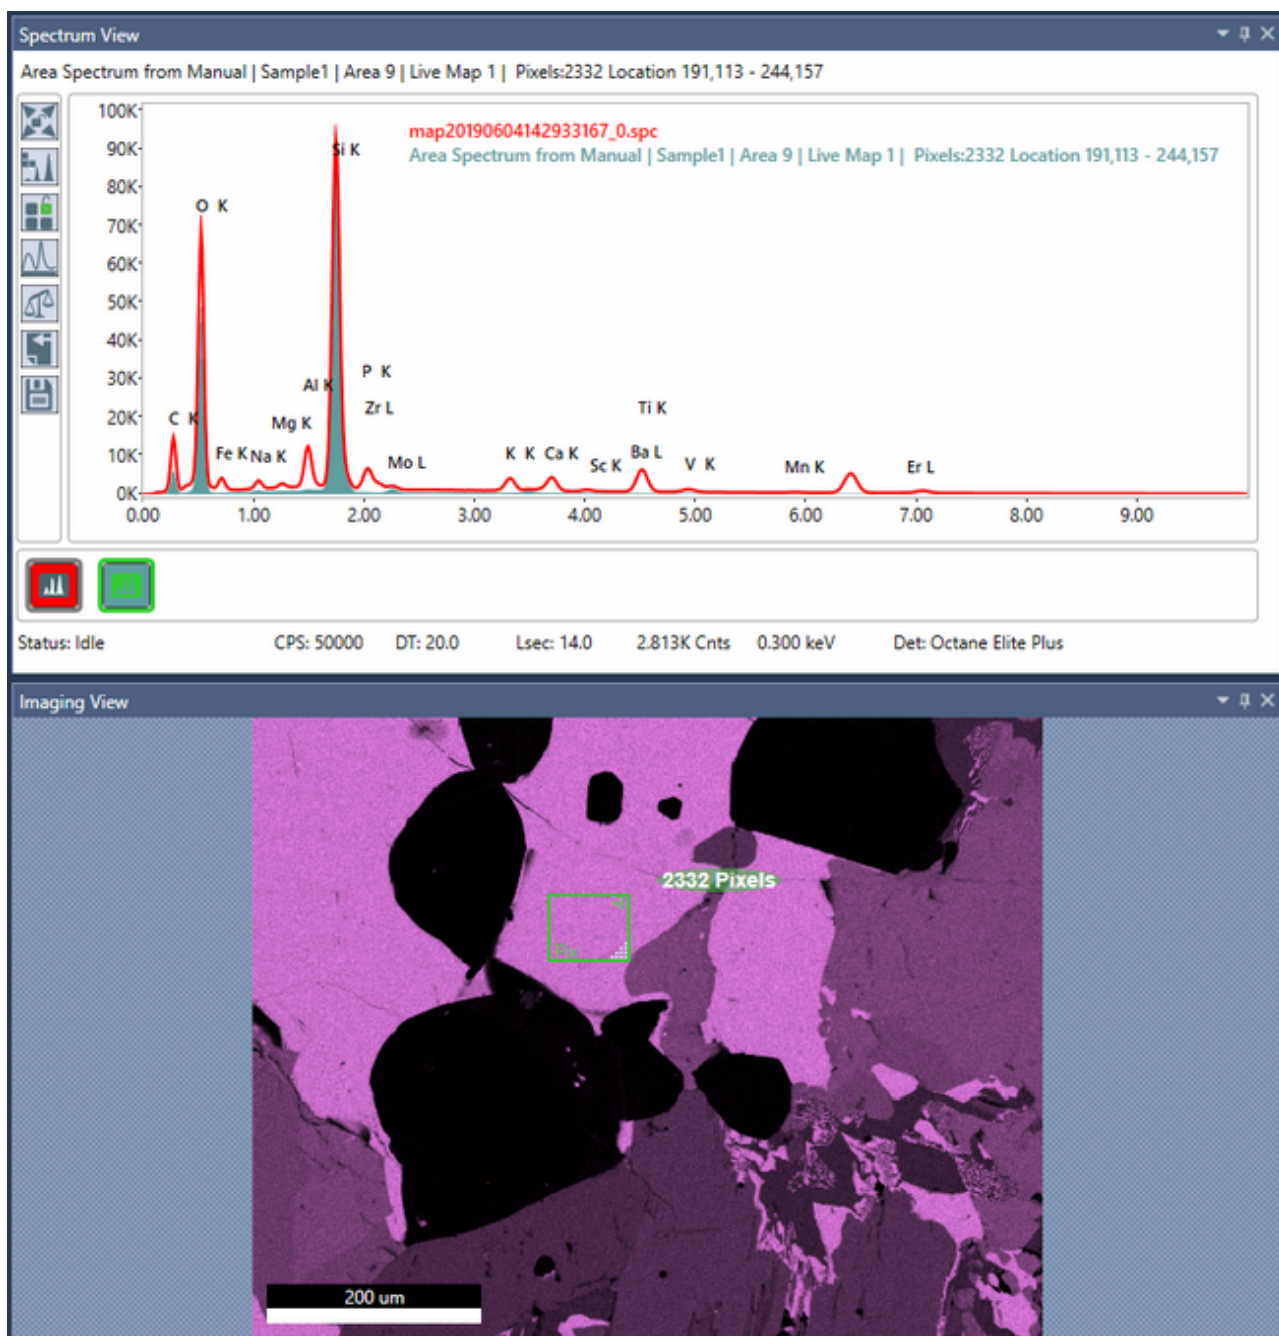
Spectrum View

Area Spectrum from Manual | Sample1 | Area 9 | Live Map 1 | Pixels:2332 Location 191,113 - 244,157

map20190604142933167_0.spc
Area Spectrum from Manual | Sample1 | Area 9 | Live Map 1 | Pixels:2332 Location 191,113 - 244,157

100K
90K
80K
70K
60K
50K
40K
30K
20K
10K
0K

0.00 1.00 2.00 3.00 4.00 5.00 6.00 7.00 8.00 9.00

Si K
O K
P K
Al K
Zr L
Ti K
C K
Mg K
Fe K
Na K
Mo L
K K
Ca K
Sc K
Ba L
V K
Mn K
Er L

Status: Idle CPS: 50000 DT: 20.0 Lsec: 14.0 2.813K Cnts 0.300 keV Det: Octane Elite Plus

Imaging View

2332 Pixels

200 um